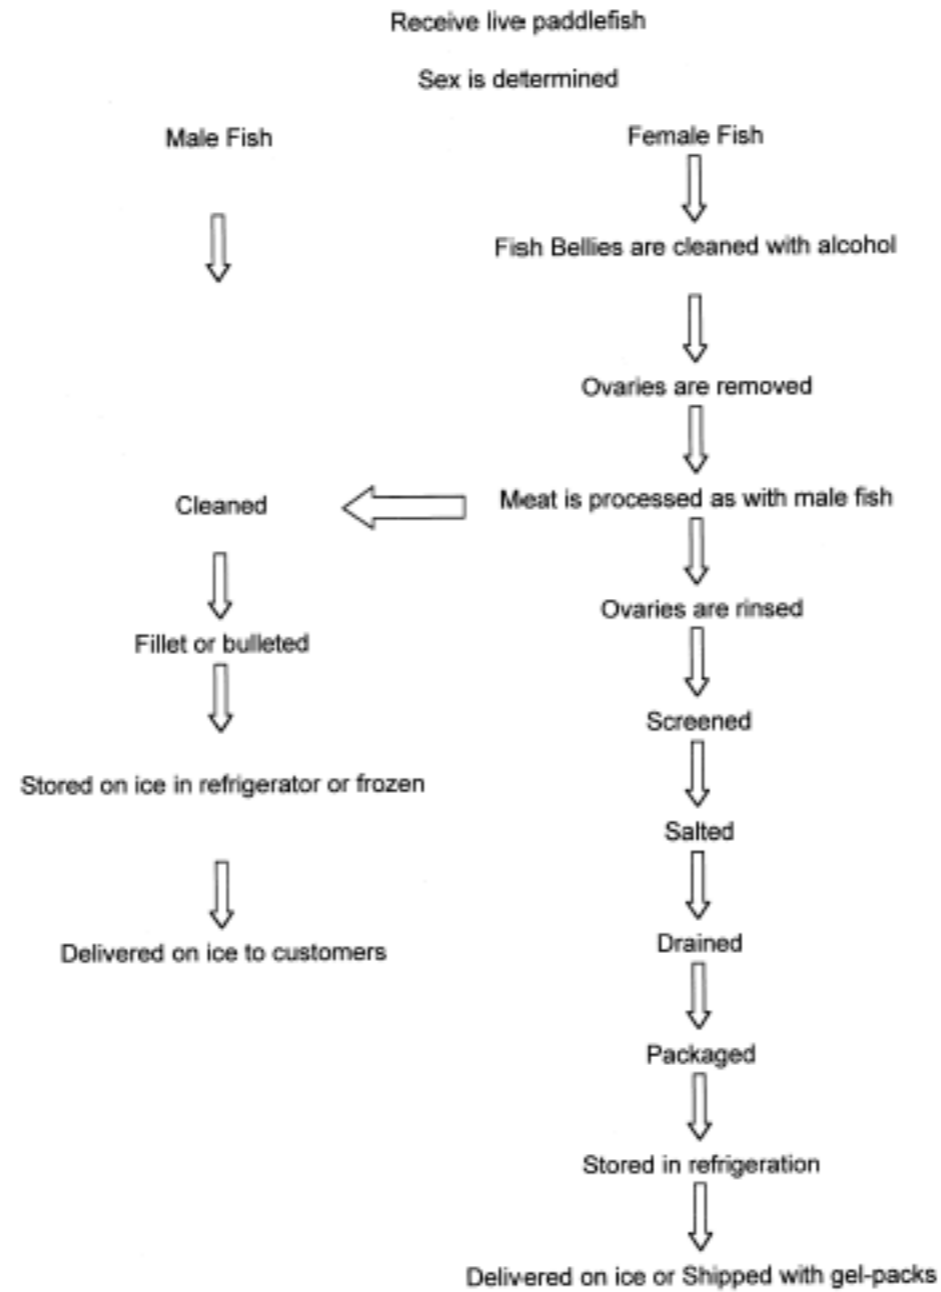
Receive live paddlefish

Sex is determined

Male Fish

Cleaned

Fillet or bulleted

Stored on ice in refrigerator or frozen

Delivered on ice to customers

Female Fish

Fish Bellies are cleaned with alcohol

Ovaries are removed

Meat is processed as with male fish

Ovaries are rinsed

Screened

Salted

Drained

Packaged

Stored in refrigeration

Delivered on ice or Shipped with gel-packs